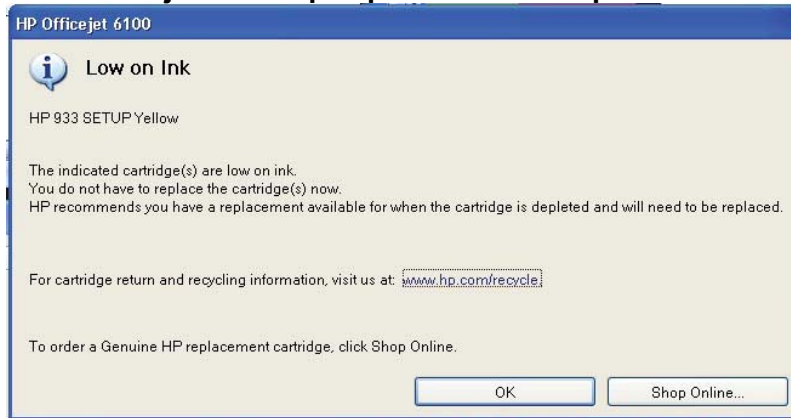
HP Officejet 6100

Low on Ink

HP 933 SETUP Yellow

The indicated cartridge(s) are low on ink.
You do not have to replace the cartridge(s) now.
HP recommends you have a replacement available for when the cartridge is depleted and will need to be replaced.

For cartridge return and recycling information, visit us at: www.hp.com/recycle

To order a Genuine HP replacement cartridge, click Shop Online.

OK

Shop Online...